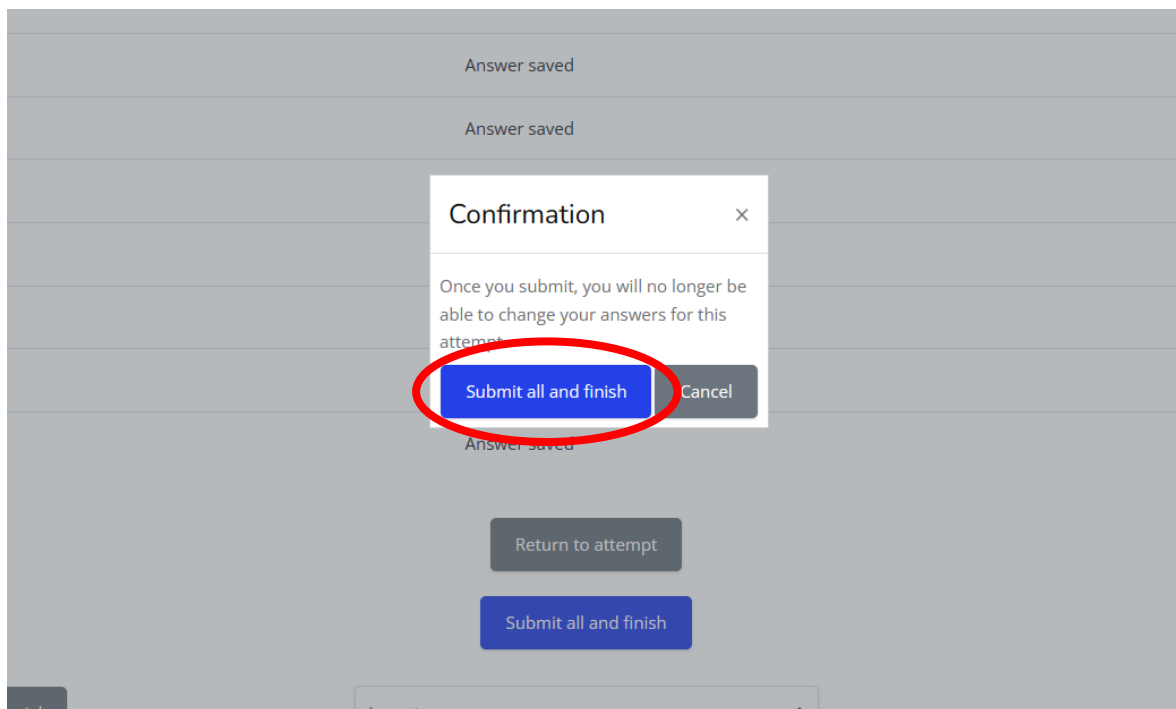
Answer saved

Answer saved

Confirmation ×

Once you submit, you will no longer be able to change your answers for this attempt.

Submit all and finish Cancel

Answer saved

Return to attempt

Submit all and finish